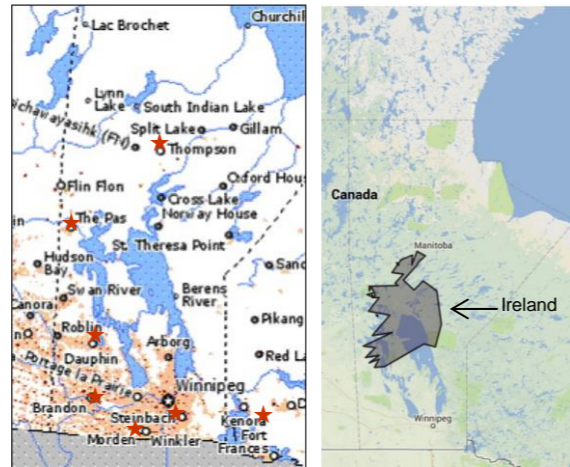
Lac Brochet
Churchil
Lynn Lake
South Indian Lake
Split Lake
Gillam
Thompson
Flin Flon
Oxford Hous
Cross Lake
Norway House
The Pas
St. Theresa Point
Hudson Bay
Sanc
Swan River
Berens River
Canora
Roblin
Pikang
Dauphin
Arborg
Red La
Portage la Prairie
Winnipeg
Brandon
Steinbach
Kenora
Morden
Winkler
Fort Frances

Canada
Manitoba
Ireland
Winnipeg